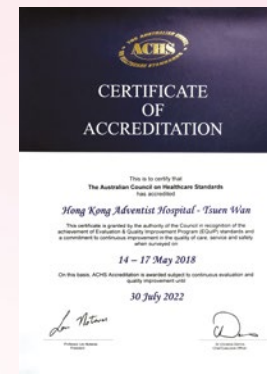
THE AUSTRALIAN COUNCIL ON HEALTHCARE STANDARDS
ACHS

CERTIFICATE
OF
ACCREDITATION

This is to certify that
The Australian Council on Healthcare Standards
has accredited

Hong Kong Adventist Hospital - Tsuen Wan

This certificate is granted by the authority of the Council in recognition of the achievement of Evaluation & Quality Improvement Program (EQuIP) standards and a commitment to continuous improvement in the quality of care, service and safety when surveyed on

14 – 17 May 2018

On this basis, ACHS Accreditation is awarded subject to continuous evaluation and quality improvement until

30 July 2022

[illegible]
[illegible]

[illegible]
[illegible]